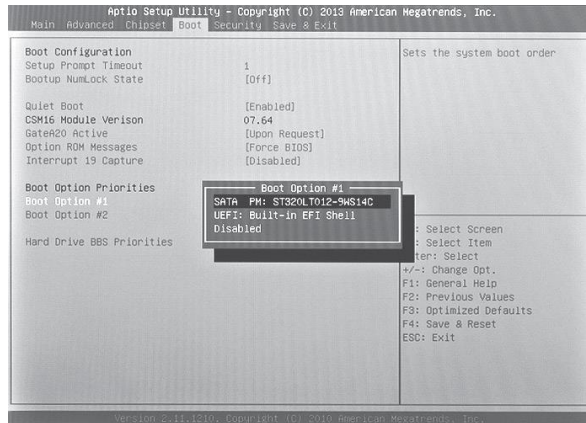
Aptio Setup Utility - Copyright (C) 2013 American Megatrends, Inc.
Main Advanced Chipset Boot Security Save & Exit

Boot Configuration
Setup Prompt Timeout 1
Bootup NumLock State [Off]

Quiet Boot [Enabled]
CSM16 Module Verison 07.64
GateA20 Active [Upon Request]
Option ROM Messages [Force BIOS]
Interrupt 19 Capture [Disabled]

Boot Option Priorities
Boot Option #1
Boot Option #2

Hard Drive BBS Priorities

Boot Option #1
SATA PM: ST320LT012-9WS14C
UEFI: Built-in EFI Shell
Disabled

Sets the system boot order

: Select Screen
: Select Item
ter: Select
+/-: Change Opt.
F1: General Help
F2: Previous Values
F3: Optimized Defaults
F4: Save & Reset
ESC: Exit

Version 2.11.1210. Copyright (C) 2010 American Megatrends, Inc.